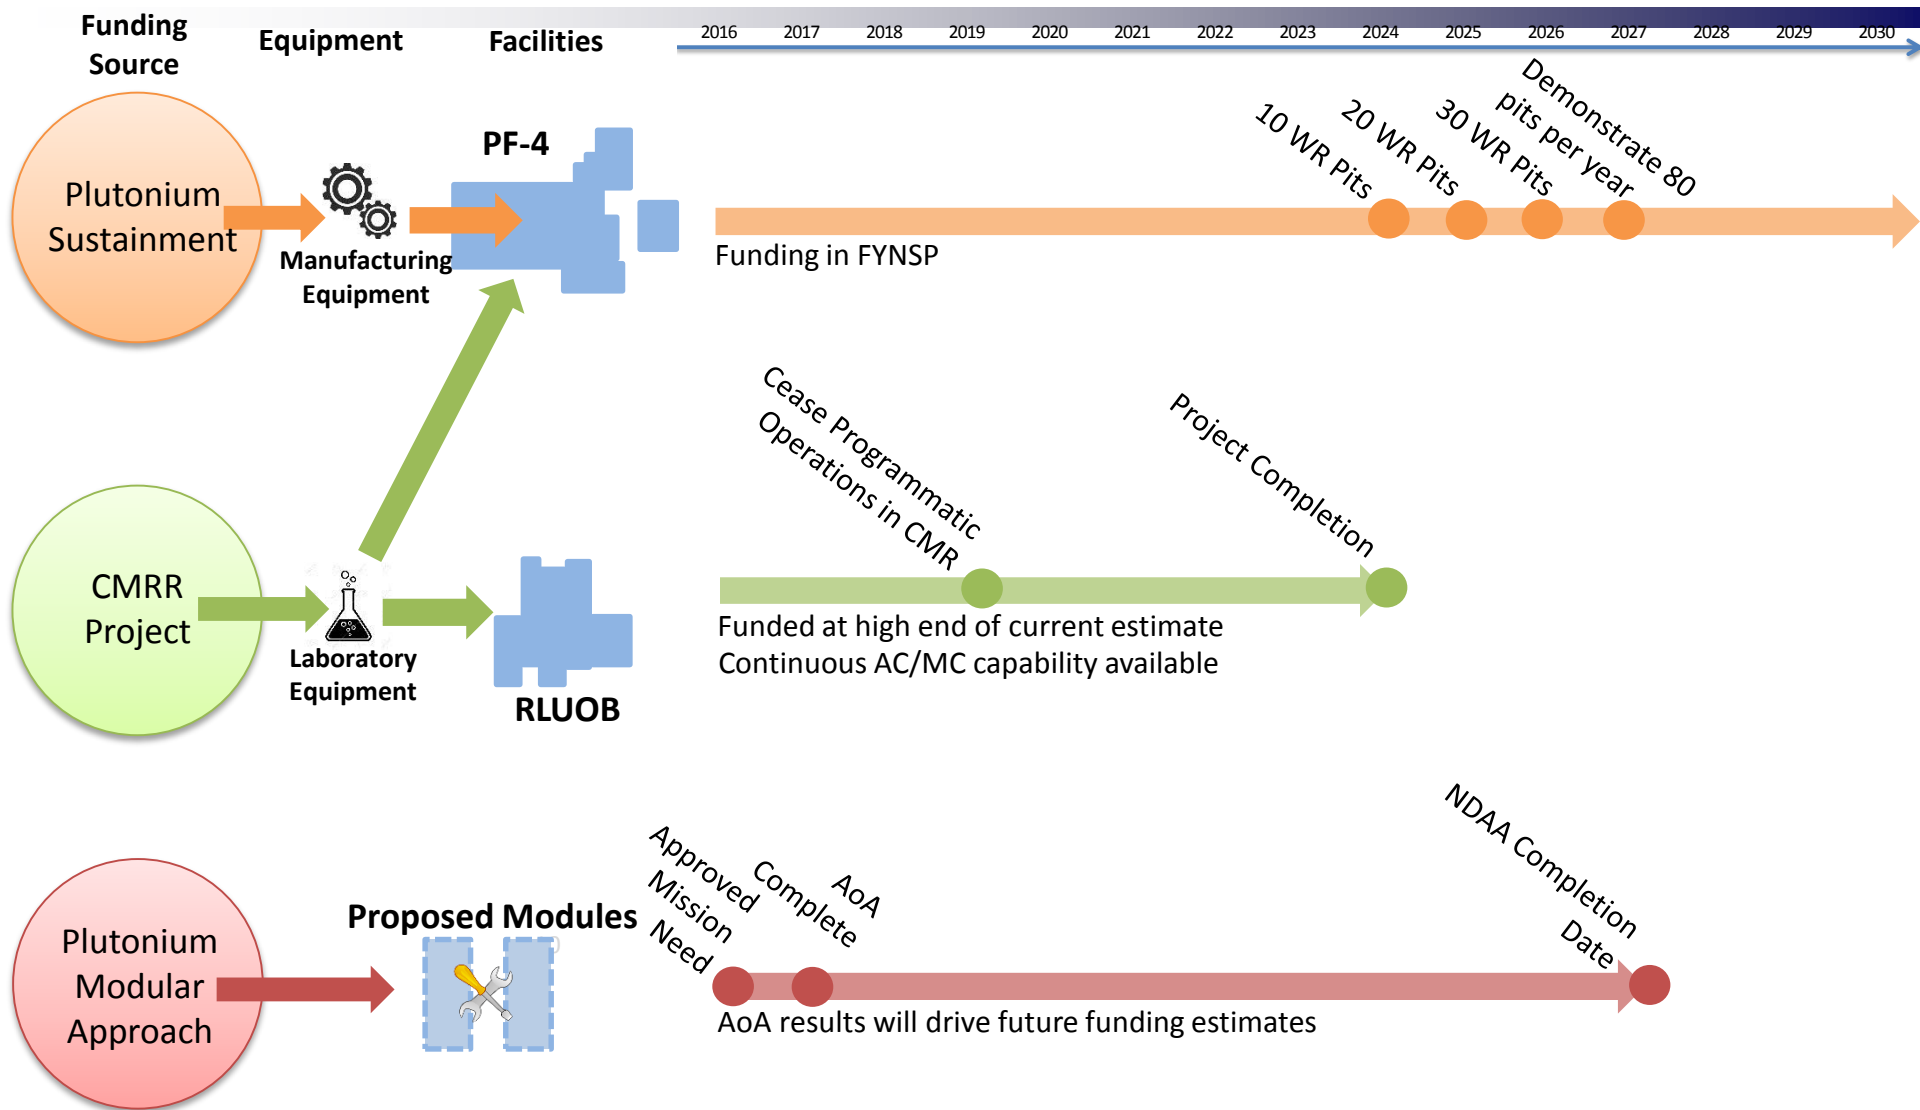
Funding Source

Equipment

Facilities

2016 2017 2018 2019 2020 2021 2022 2023 2024 2025 2026 2027 2028 2029 2030

Plutonium Sustainment

Manufacturing Equipment

PF-4

10 WR Pits

20 WR Pits

30 WR Pits

Demonstrate 80 pits per year

Funding in FYNSP

Cease Programmatic Operations in CMR

Project Completion

CMRR Project

Laboratory Equipment

RLUOB

Funded at high end of current estimate
Continuous AC/MC capability available

Plutonium Modular Approach

Proposed Modules

Approved Mission Need

Complete AoA

NDAA Completion Date

AoA results will drive future funding estimates